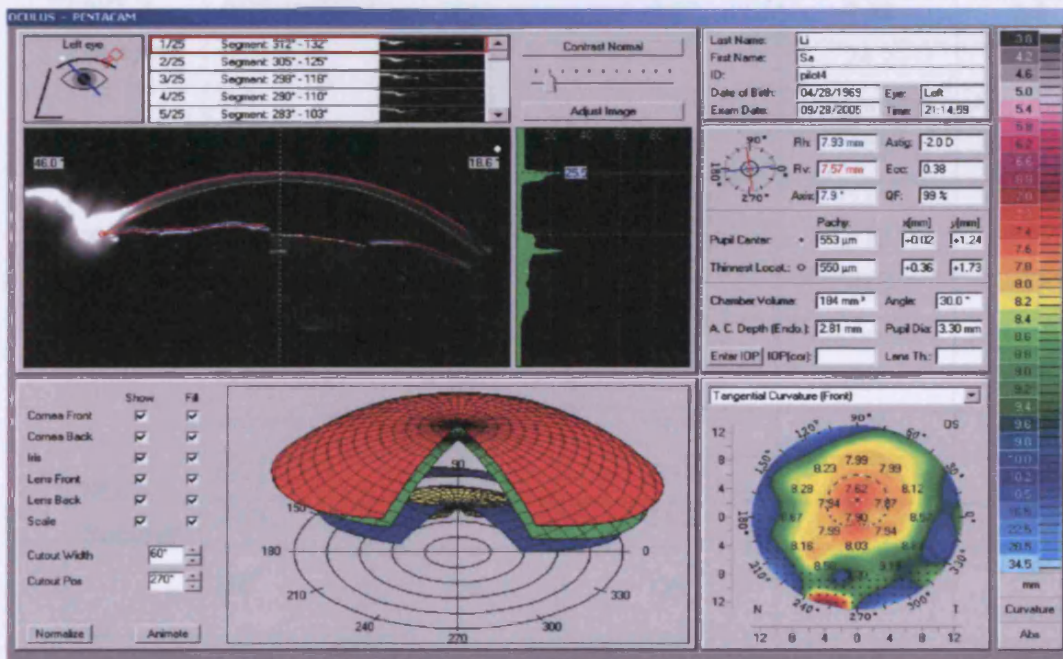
OCULUS - PENTACAM

Left eye

| 1/25 | Segment: 312° - 132° |
|---|---|
| 2/25 | Segment: 305° - 125° |
| 3/25 | Segment: 298° - 118° |
| 4/25 | Segment: 290° - 110° |
| 5/25 | Segment: 283° - 103° |

Contrast Normal

Adjust Image

46.0°

18.6°

20 40 60 80

25.9

| Last Name: | Li | | |
|---|---|---|---|
| First Name: | Sa | | |
| ID: | pilot4 | | |
| Date of Birth: | 04/28/1969 | Eye: | Left |
| Exam Date: | 09/28/2005 | Time: | 21:14:59 |

90° 180 270°

Rh: 7.93 mm Astig: -2.0 D

Rv: 7.57 mm Ecc: 0.38

Axis: 7.9 ° QF: 99 %

Pachy: x[mm] y[mm]

Pupil Center: + 553 µm -0.02 +1.24

Thinnest Locat.: ○ 550 µm +0.36 +1.73

Chamber Volume: 184 mm³ Angle: 30.0 °

A. C. Depth (Endo.): 2.81 mm Pupil Dia: 3.30 mm

Enter IOP IOP(cor): Lens Th.:

3.0 4.2 4.6 5.0 5.4 5.8 6.2 6.6 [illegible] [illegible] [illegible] 7.4 7.6 7.8 8.0 8.2 8.4 8.6 8.8 9.0 9.2 9.4 9.6 9.8 10.0 10.2 10.5 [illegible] 22.5 26.5 34.5

mm

Curvature

Abs

| | Show | Fill |
|---|---|---|
| Cornea Front | ☑ | ☑ |
| Cornea Back | ☑ | ☑ |
| Iris | ☑ | ☑ |
| Lens Front | ☑ | ☑ |
| Lens Back | ☑ | ☑ |
| Scale | ☑ | ☑ |

Cutout Width 60°

Cutout Pos 270°

Normalize Animate

90 150 180 0 210 330 240 270 300

Tangential Curvature (Front)

90° 120° 60° OS 150° 30° 180° 0° 210° 330° 240° 270°

12 8 4 0 4 8 12

N T

12 8 4 0 4 8 12

8.23 7.99 7.99 8.29 7.62 8.12 7.94 7.87 8.47 7.90 8.52 7.95 7.94 8.16 8.03 8.13 8.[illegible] 8.1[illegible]